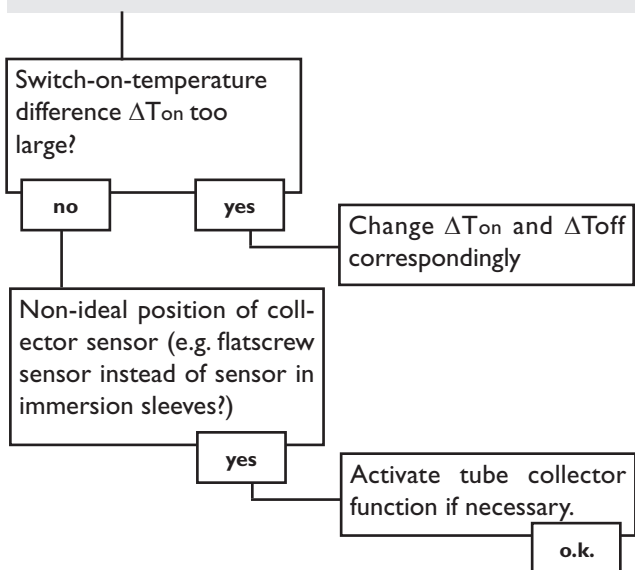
Switch-on-temperature difference $\Delta T_{on}$ too large?

no

yes

Change $\Delta T_{on}$ and $\Delta T_{off}$ correspondingly

Non-ideal position of collector sensor (e.g. flatscrew sensor instead of sensor in immersion sleeves?)

yes

Activate tube collector function if necessary.

o.k.